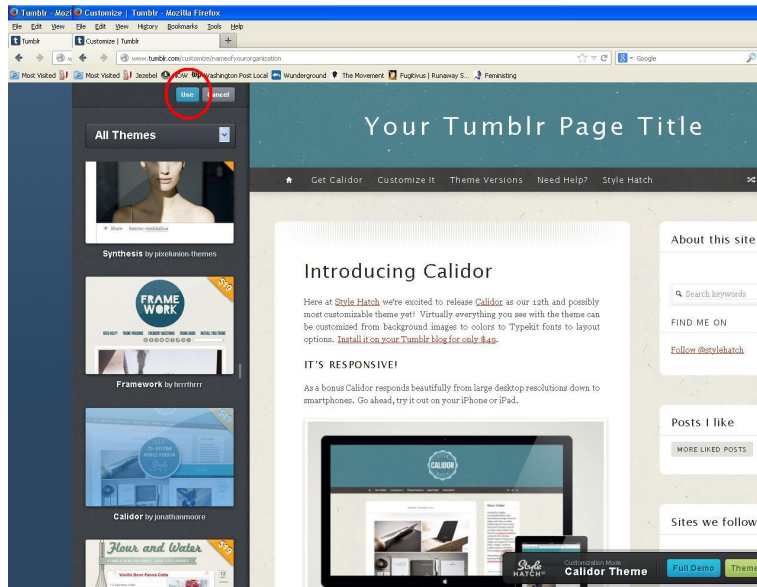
Tumblr - Mozi Customize | Tumblr - Mozilla Firefox
File Edit View File Edit View History Bookmarks Tools Help
Tumblr Customize | Tumblr +
www.tumblr.com/customize/nameofyourorganization
Google
Most Visited Most Visited Jezebel Washington Post Local Wunderground The Movement Fugitivus | Runaway S... Feministing

Use Cancel

All Themes

Synthesis by pixelunion-themes

FRAME WORK

Framework by hrrrthrrr

Calidor by jonathanmoore

Flour and Water

Your Tumblr Page Title

Get Calidor Customize It Theme Versions Need Help? Style Hatch

Introducing Calidor

Here at Style Hatch we're excited to release Calidor as our 12th and possibly most customizable theme yet! Virtually everything you see with the theme can be customized from background images to colors to Typekit fonts to layout options. Install it on your Tumblr blog for only $49.

IT'S RESPONSIVE!

As a bonus Calidor responds beautifully from large desktop resolutions down to smartphones. Go ahead, try it out on your iPhone or iPad.

CALIDOR

About this site

Search keywords

FIND ME ON

Follow @stylehatch

Posts I like

MORE LIKED POSTS

Sites we follow

Style HATCH Customization Mode Calidor Theme Full Demo Theme